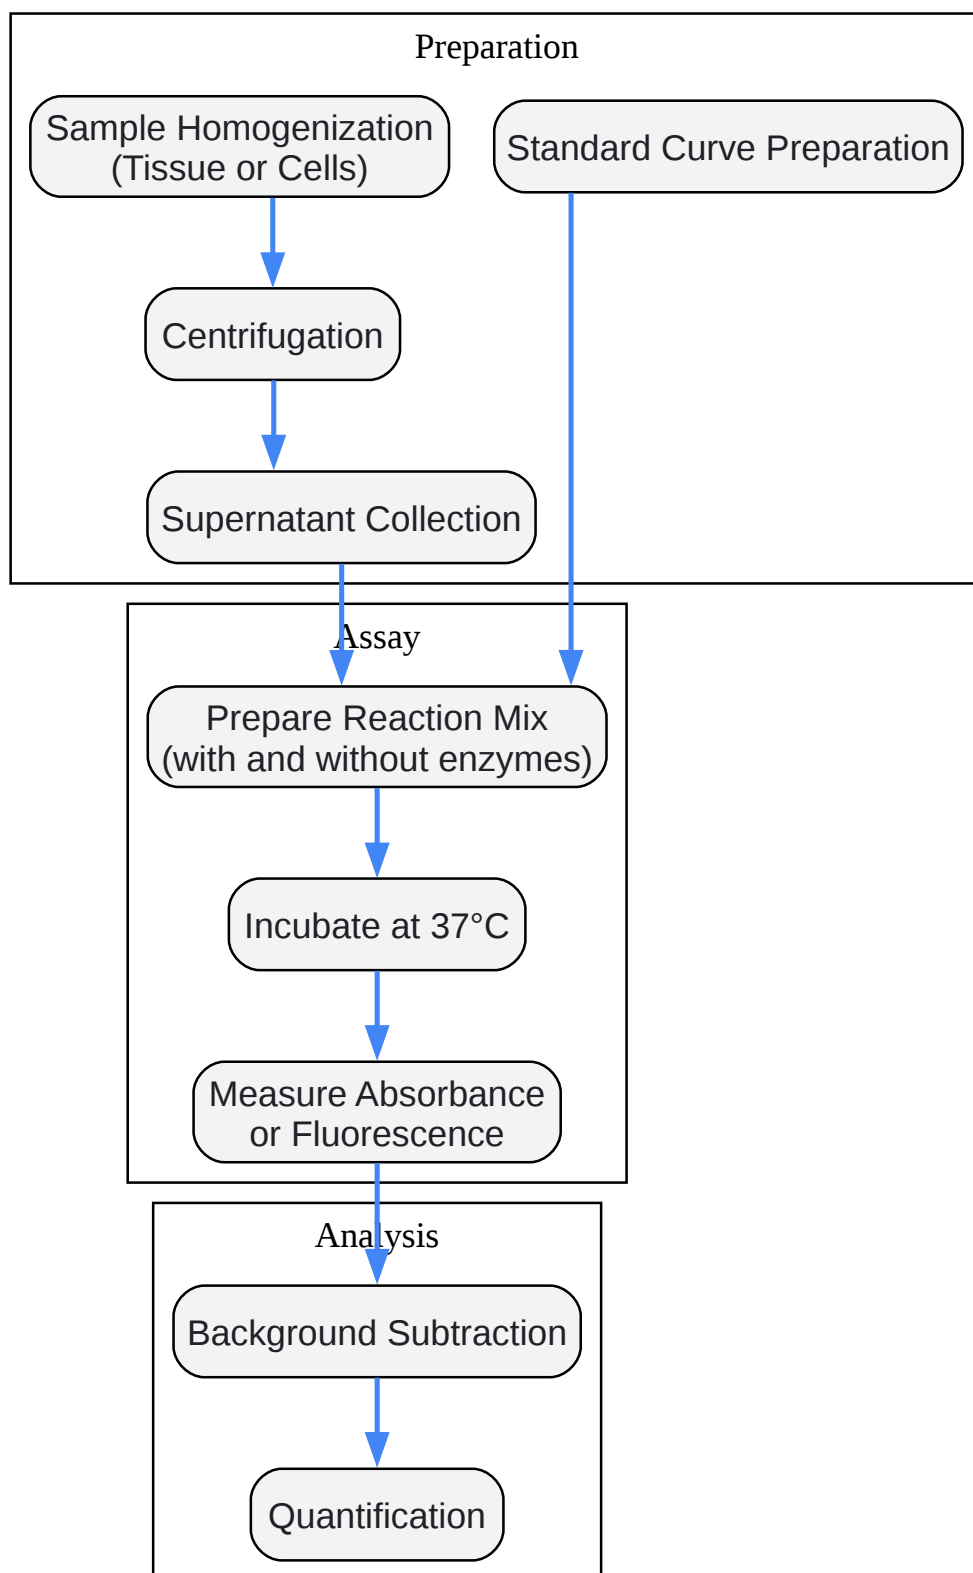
Preparation

Sample Homogenization (Tissue or Cells)

Standard Curve Preparation

Centrifugation

Supernatant Collection

Assay

Prepare Reaction Mix (with and without enzymes)

Incubate at 37°C

Measure Absorbance or Fluorescence

Analysis

Background Subtraction

Quantification